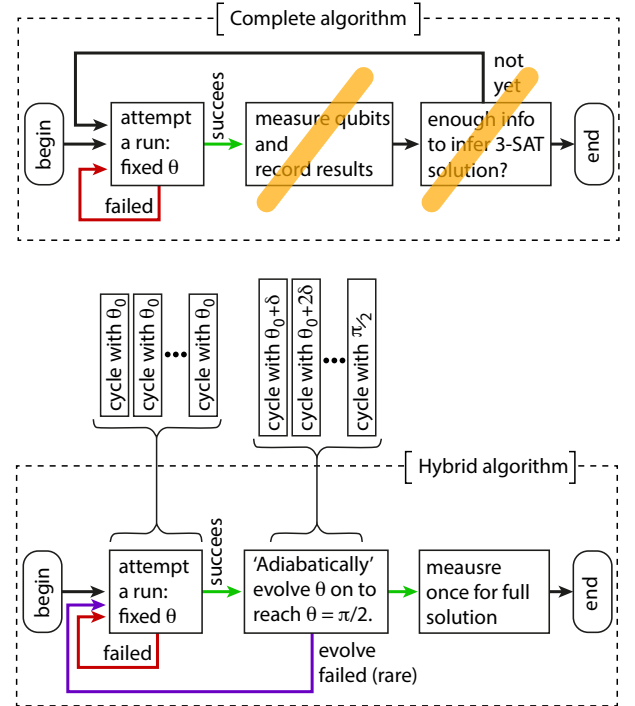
Complete algorithm

not yet

begin

attempt a run: fixed $\theta$

succees

measure qubits and record results

enough info to infer 3-SAT solution?

end

failed

cycle with $\theta_0$

cycle with $\theta_0$

...

cycle with $\theta_0$

cycle with $\theta_0+\delta$

cycle with $\theta_0+2\delta$

...

cycle with $\pi/2$

Hybrid algorithm

begin

attempt a run: fixed $\theta$

succees

'Adiabatically' evolve $\theta$ on to reach $\theta = \pi/2$.

meausre once for full solution

end

failed

evolve failed (rare)